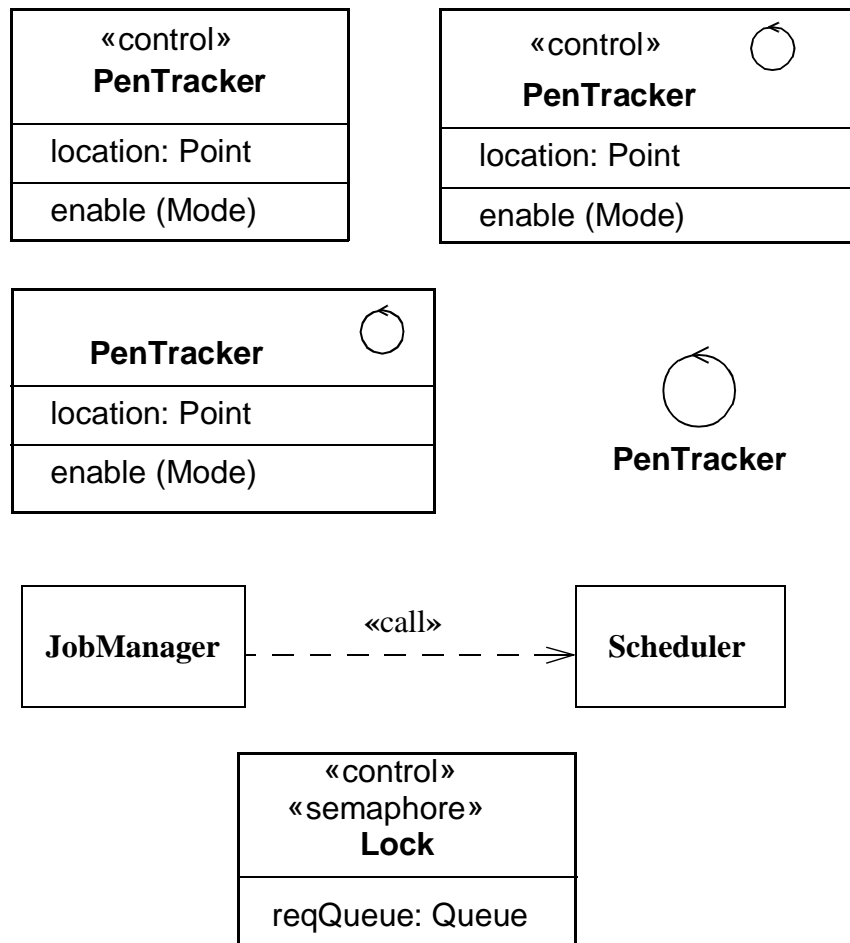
«control»
PenTracker
location: Point
enable (Mode)

«control»
PenTracker
location: Point
enable (Mode)

PenTracker
location: Point
enable (Mode)

PenTracker

JobManager
«call»
Scheduler

«control»
«semaphore»
Lock
reqQueue: Queue